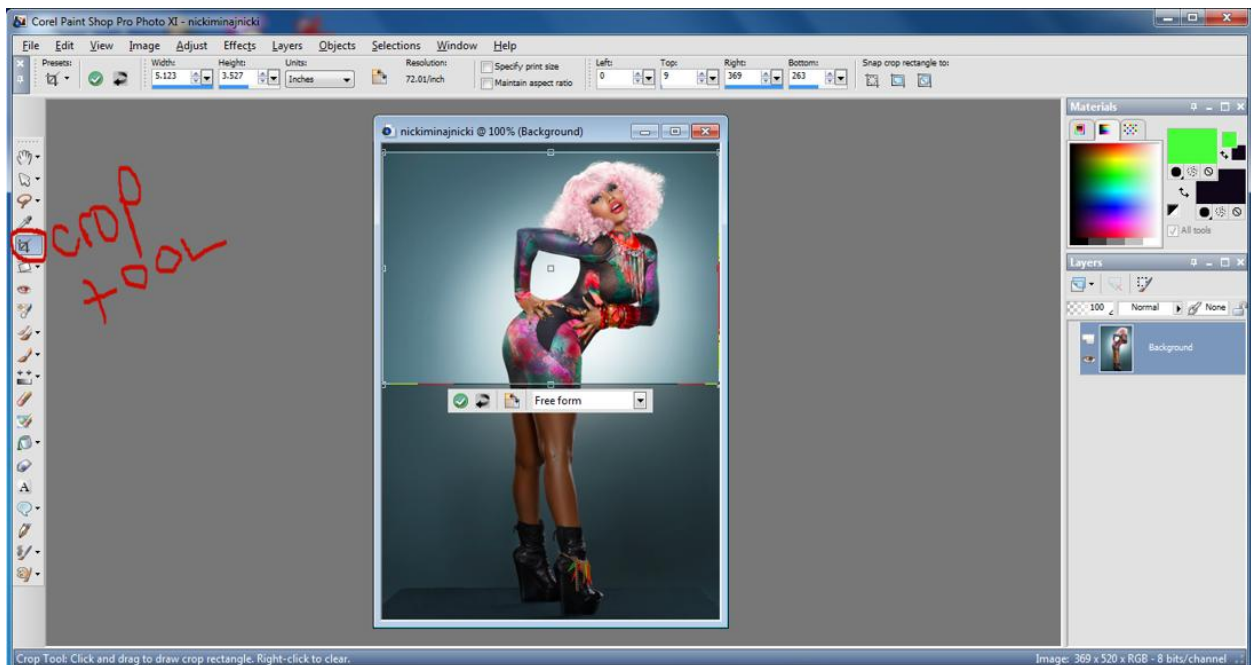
Corel Paint Shop Pro Photo XI - nickiminajnicki

File Edit View Image Adjust Effects Layers Objects Selections Window Help

Presets: Width: 5.123 Height: 3.527 Units: Inches Resolution: 72.01/inch Specify print size Maintain aspect ratio Left: 0 Top: 9 Right: 369 Bottom: 263 Snap crop rectangle to:

crop tool

nickiminajnicki @ 100% (Background)

Free form

Materials

All tools

Layers

100 Normal None

Background

Crop Tool: Click and drag to draw crop rectangle. Right-click to clear.

Image: 369 x 520 x RGB - 8 bits/channel